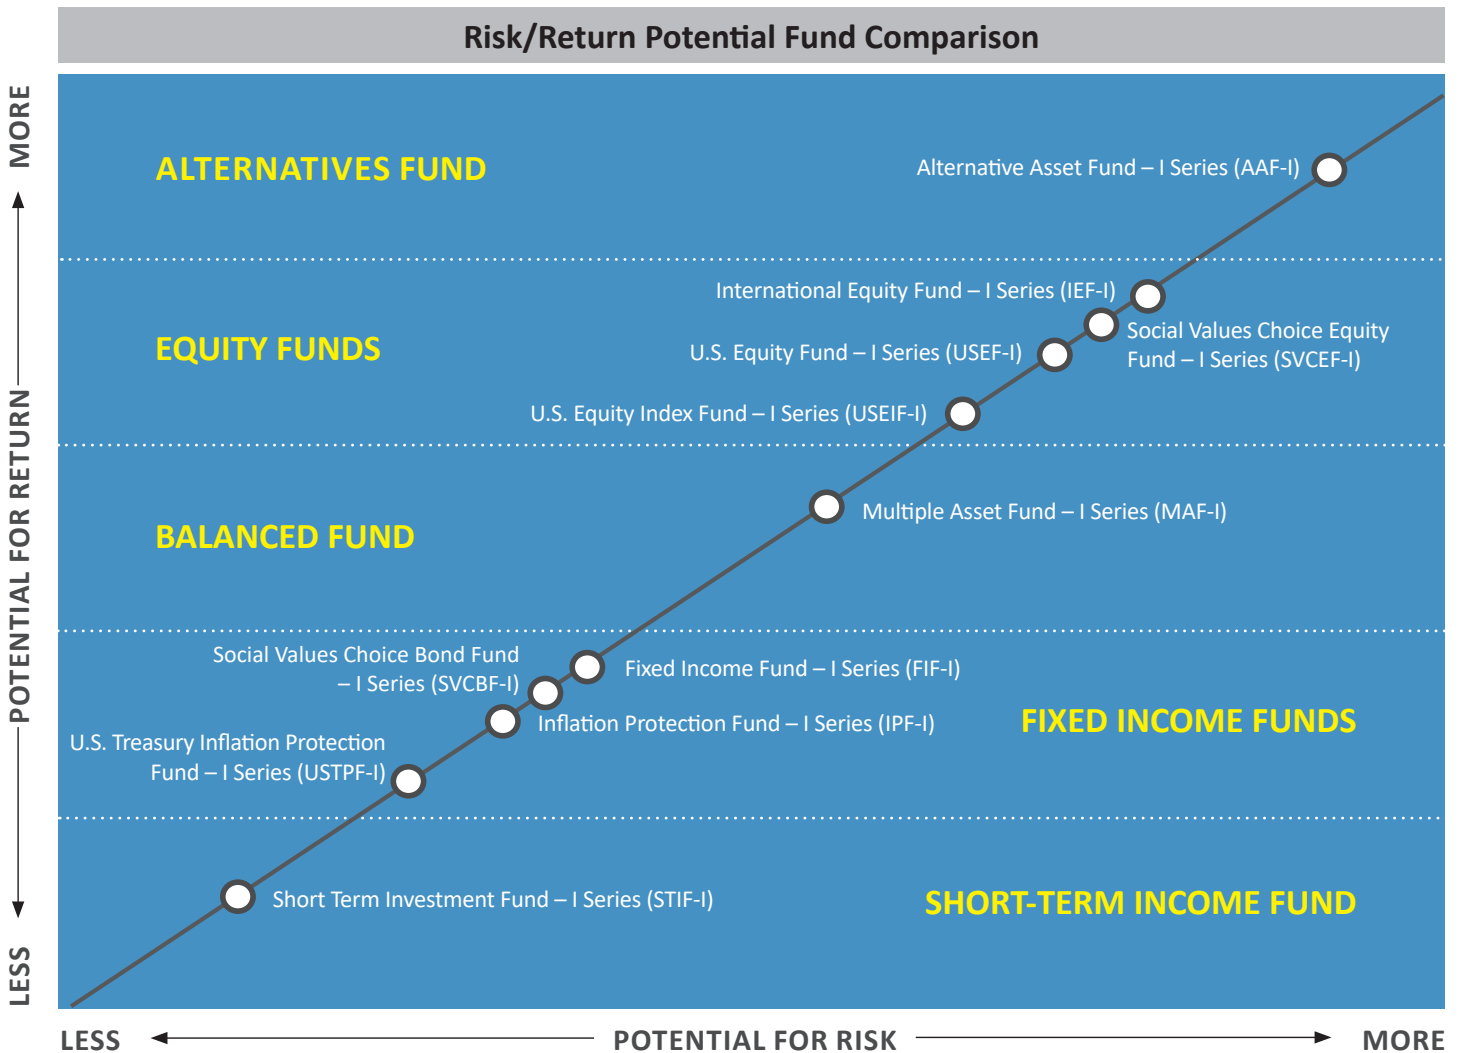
Risk/Return Potential Fund Comparison

MORE

POTENTIAL FOR RETURN

LESS

ALTERNATIVES FUND

Alternative Asset Fund – I Series (AAF-I)

EQUITY FUNDS

International Equity Fund – I Series (IEF-I)

Social Values Choice Equity Fund – I Series (SVCEF-I)

U.S. Equity Fund – I Series (USEF-I)

U.S. Equity Index Fund – I Series (USEIF-I)

BALANCED FUND

Multiple Asset Fund – I Series (MAF-I)

Social Values Choice Bond Fund – I Series (SVCBF-I)

Fixed Income Fund – I Series (FIF-I)

Inflation Protection Fund – I Series (IPF-I)

FIXED INCOME FUNDS

U.S. Treasury Inflation Protection Fund – I Series (USTPF-I)

Short Term Investment Fund – I Series (STIF-I)

SHORT-TERM INCOME FUND

LESS

POTENTIAL FOR RISK

MORE